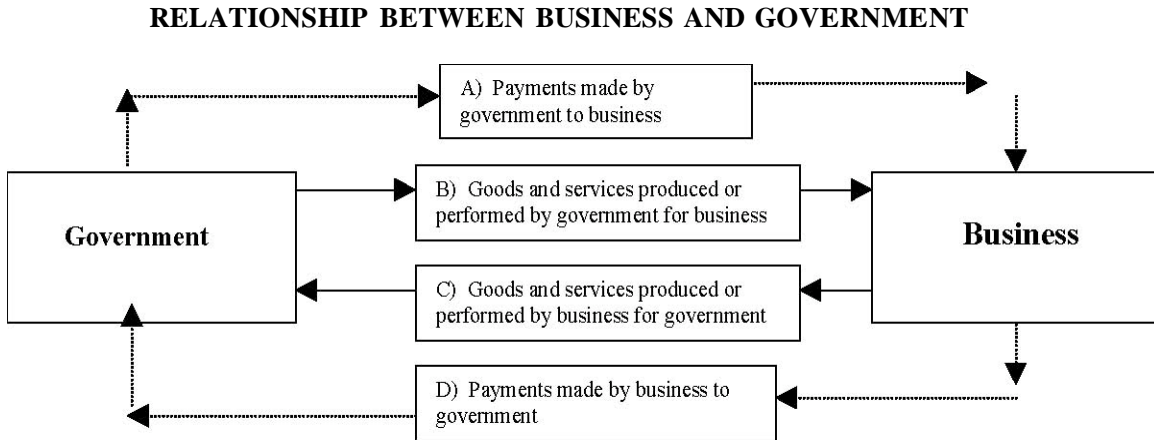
RELATIONSHIP BETWEEN BUSINESS AND GOVERNMENT

A) Payments made by government to business

B) Goods and services produced or performed by government for business

Government

Business

C) Goods and services produced or performed by business for government

D) Payments made by business to government